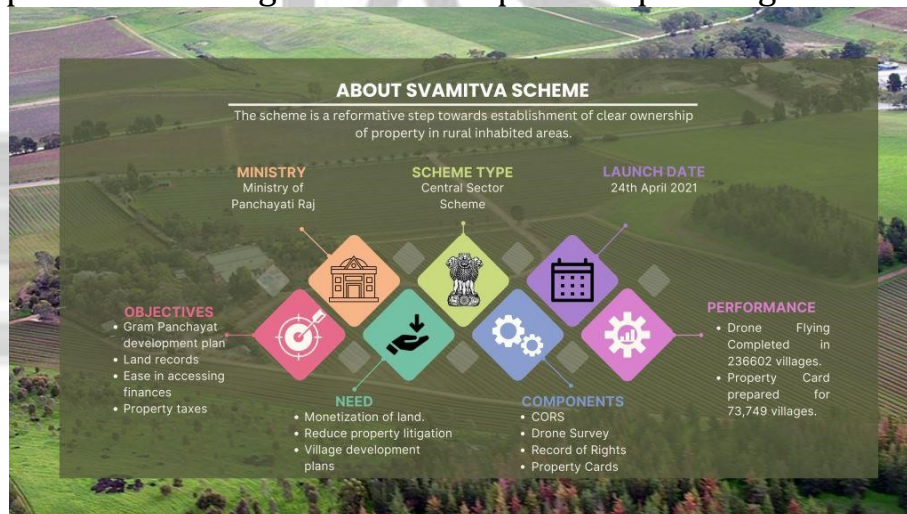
ABOUT SVAMITVA SCHEME

The scheme is a reformative step towards establishment of clear ownership of property in rural inhabited areas.

MINISTRY
Ministry of Panchayati Raj

SCHEME TYPE
Central Sector Scheme

LAUNCH DATE
24th April 2021

OBJECTIVES
• Gram Panchayat development plan
• Land records
• Ease in accessing finances
• Property taxes

NEED
• Monetization of land.
• Reduce property litigation
• Village development plans

COMPONENTS
• CORS
• Drone Survey
• Record of Rights
• Property Cards

PERFORMANCE
• Drone Flying Completed in 236602 villages.
• Property Card prepared for 73,749 villages.